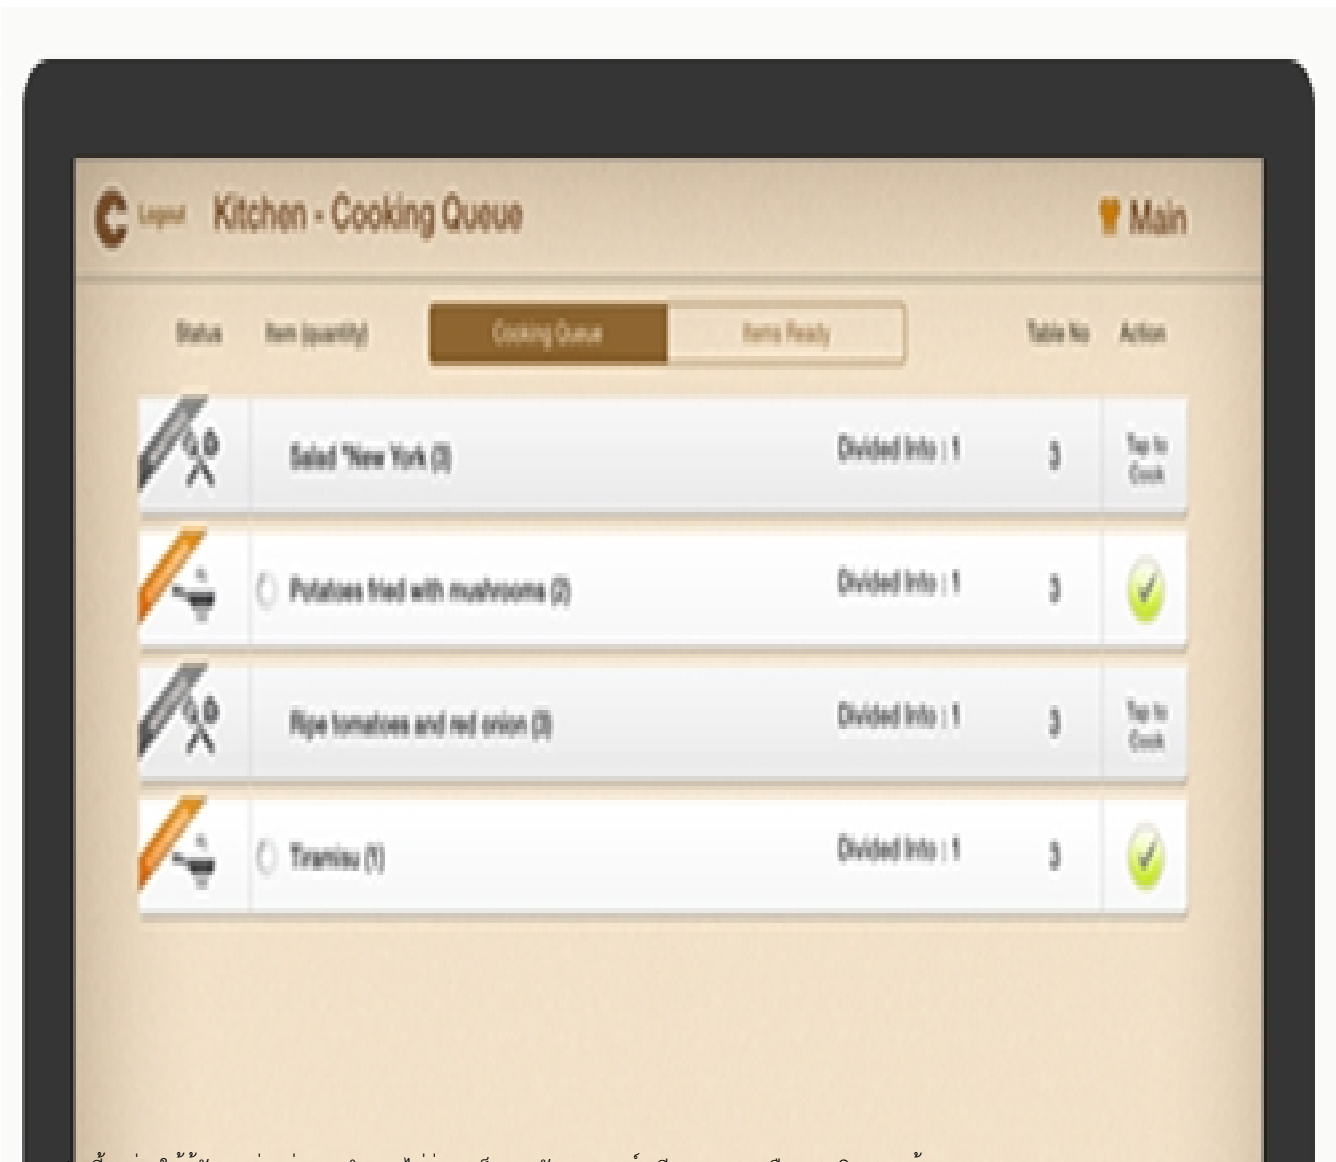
Logout Kitchen - Cooking Queue

Main

Status Item (quantity) Cooking Queue Items Ready Table No Action

Salad "New York (3) Divided Info : 1 3 Tap to Cook

Potatoes fried with mushrooms (2) Divided Info : 1 3

Ripe tomatoes and red onion (3) Divided Info : 1 3 Tap to Cook

Tiramisu (1) Divided Info : 1 3

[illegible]